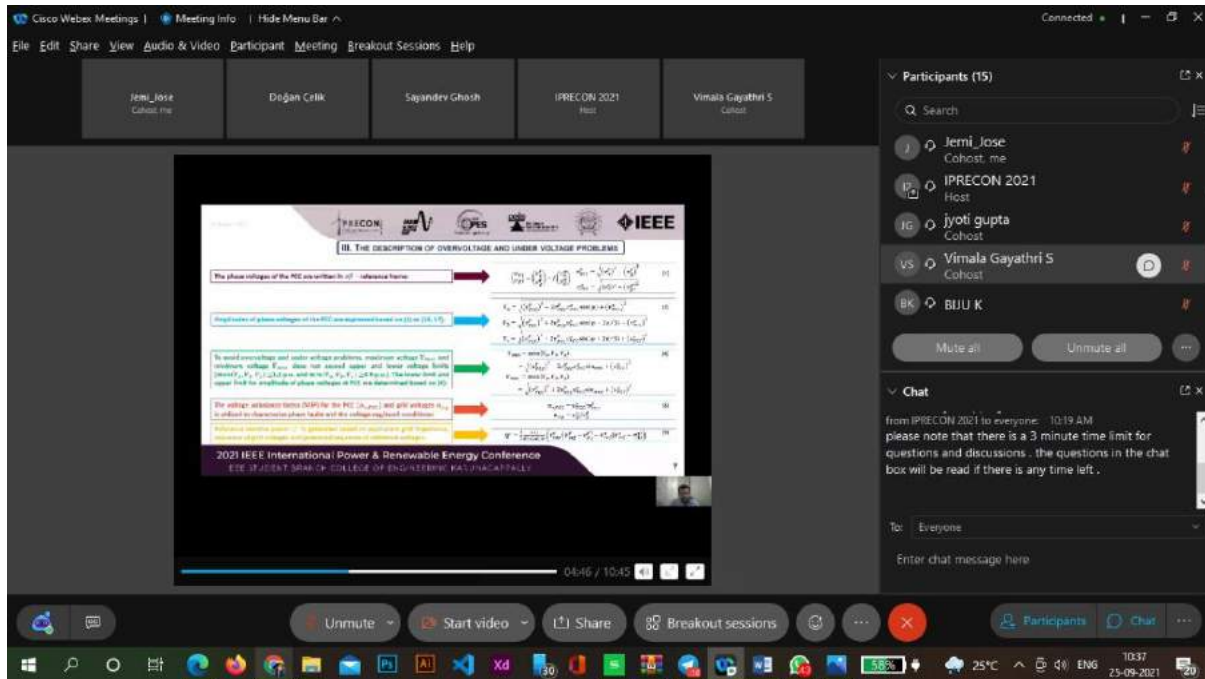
Cisco Webex Meetings | Meeting Info | Hide Menu Bar ^

Connected •

File Edit Share View Audio & Video Participant Meeting Breakout Sessions Help

Jemi_Jose
Cohost, me

Doğan Çelik

Sayandev Ghosh

IPRECON 2021
Host

Vimala Gayathri S
Cohost

IPRECON IEEE

III. THE DESCRIPTION OF OVERVOLTAGE AND UNDER VOLTAGE PROBLEMS

The phase voltages of the PCC are written in αβ - reference frame:

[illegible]

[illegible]

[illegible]

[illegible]

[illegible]

2021 IEEE International Power & Renewable Energy Conference

EEE STUDENT BRANCH COLLEGE OF ENGINEERING KARUNAGAPPALLY

04:46 / 10:45

Participants (15)

Search

Jemi_Jose
Cohost, me

IPRECON 2021
Host

jyoti gupta
Cohost

Vimala Gayathri S
Cohost

BIJU K

Mute all

Unmute all

Chat

from IPRECON 2021 to everyone: 10:19 AM
please note that there is a 3 minute time limit for questions and discussions . the questions in the chat box will be read if there is any time left .

To: Everyone

Enter chat message here

Unmute

Start video

Share

Breakout sessions

Participants

Chat

58%

25°C

ENG

10:37
25-09-2021

20